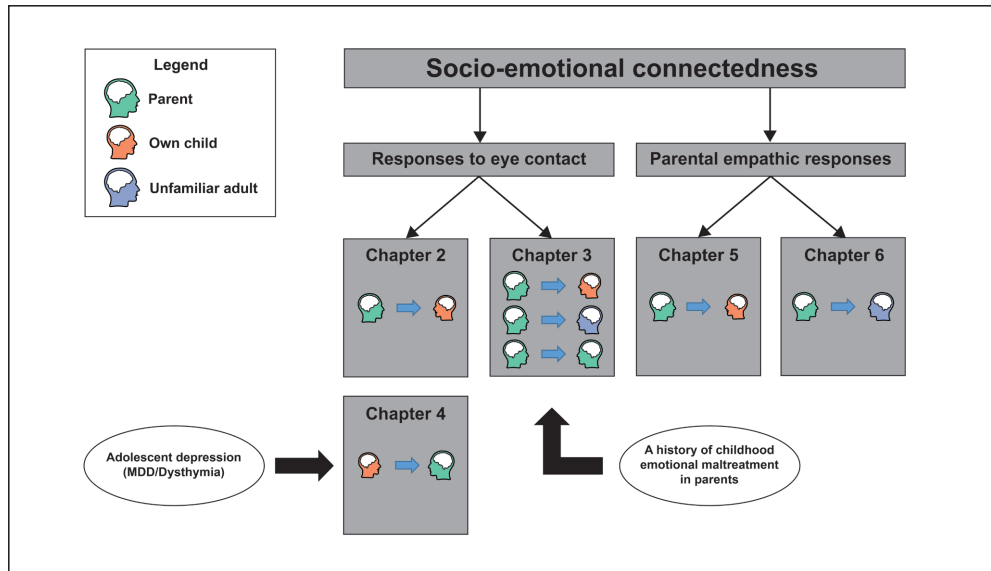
Legend

Parent

Own child

Unfamiliar adult

Socio-emotional connectedness

Responses to eye contact

Parental empathic responses

Chapter 2

Chapter 3

Chapter 5

Chapter 6

Chapter 4

Adolescent depression (MDD/Dysthymia)

A history of childhood emotional maltreatment in parents